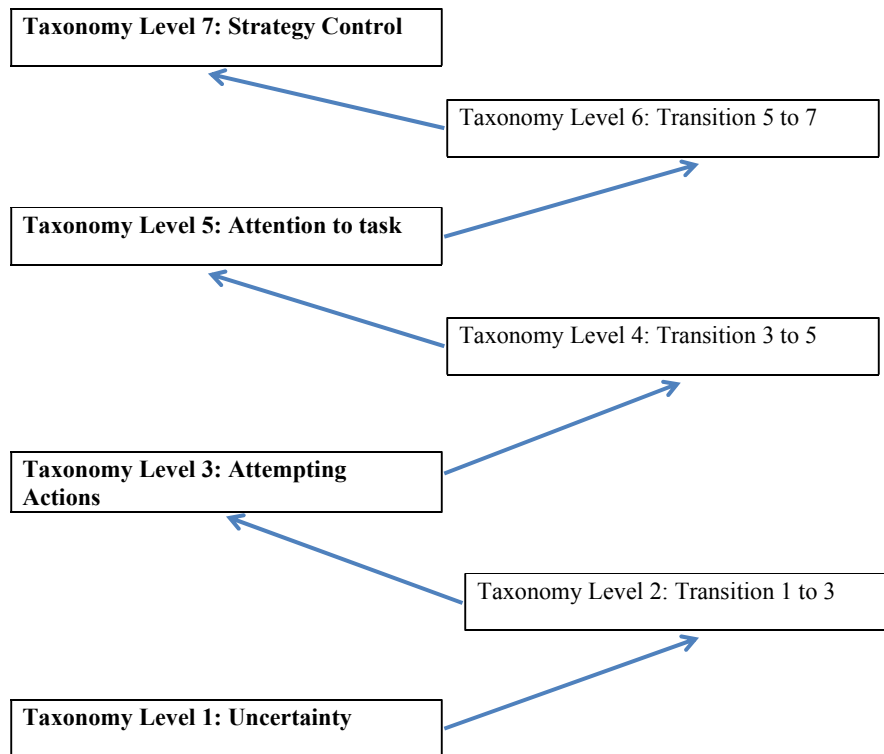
Taxonomy Level 7: Strategy Control

Taxonomy Level 6: Transition 5 to 7

Taxonomy Level 5: Attention to task

Taxonomy Level 4: Transition 3 to 5

Taxonomy Level 3: Attempting Actions

Taxonomy Level 2: Transition 1 to 3

Taxonomy Level 1: Uncertainty